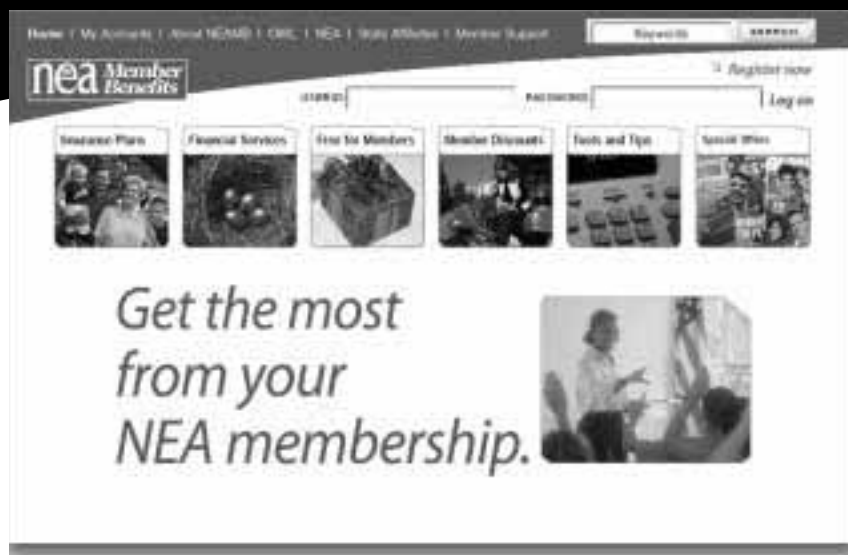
Home | My Accounts | About NEAMB | CMC | NEA | State Affiliates | Member Support

Keywords

SEARCH

nea Member Benefits

Register now

USERNAME

PASSWORD

Log on

Insurance Plans

Financial Services

Free for Members

Member Discounts

Tools and Tips

Special Offers

Get the most from your NEA membership.